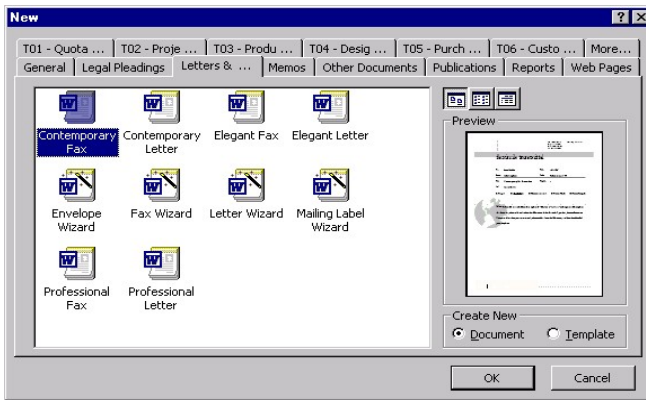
New

?

T01 - Quota ... | T02 - Proje ... | T03 - Produ ... | T04 - Desig ... | T05 - Purch ... | T06 - Custo ... | More...

General | Legal Pleadings | Letters & ... | Memos | Other Documents | Publications | Reports | Web Pages

Contemporary Fax
Contemporary Letter
Elegant Fax
Elegant Letter
Envelope Wizard
Fax Wizard
Letter Wizard
Mailing Label Wizard
Professional Fax
Professional Letter

Preview

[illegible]

Create New
Document
Template

OK
Cancel